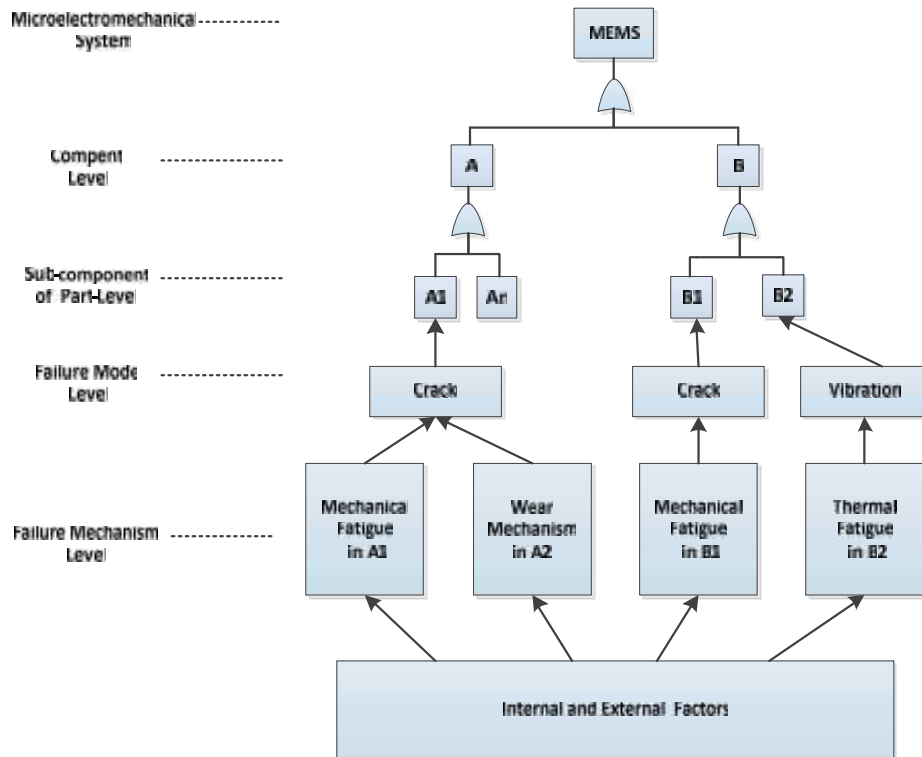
Microelectromechanical System

Compent Level

Sub-component of Part-Level

Failure Mode Level

Failure Mechanism Level

MEMS

A

B

A1

An

B1

B2

Crack

Crack

Vibration

Mechanical Fatigue in A1

Wear Mechanism in A2

Mechanical Fatigue in B1

Thermal Fatigue in B2

Internal and External Factors